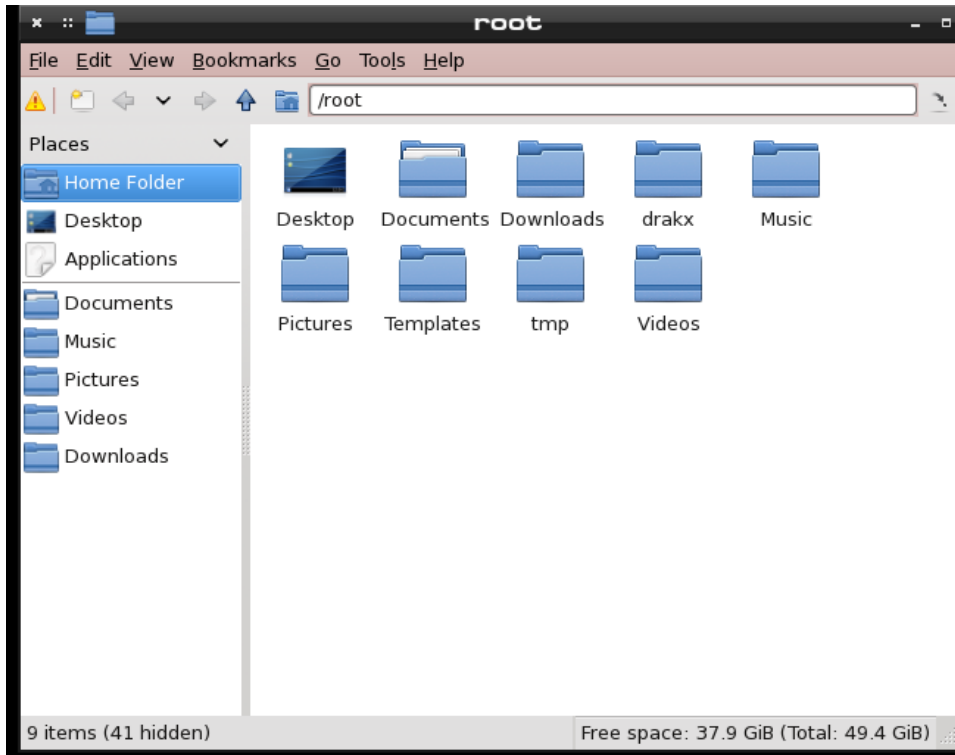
root

File Edit View Bookmarks Go Tools Help

/root

Places

Home Folder
Desktop
Applications
Documents
Music
Pictures
Videos
Downloads

Desktop
Documents
Downloads
drakx
Music
Pictures
Templates
tmp
Videos

9 items (41 hidden)
Free space: 37.9 GiB (Total: 49.4 GiB)